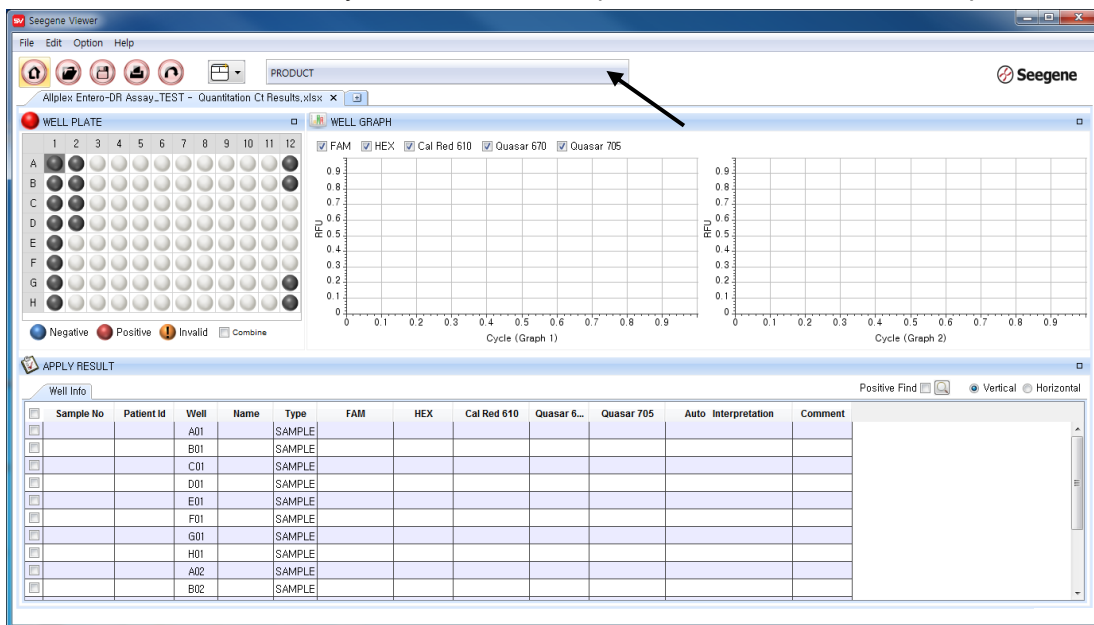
Seegene Viewer

File Edit Option Help

PRODUCT

Seegene

Allplex Entero-DR Assay_TEST - Quantitation Ct Results.xlsx ×

WELL PLATE

| | 1 | 2 | 3 | 4 | 5 | 6 | 7 | 8 | 9 | 10 | 11 | 12 |
|---|---|---|---|---|---|---|---|---|---|---|---|---|
| A | | | | | | | | | | | | |
| B | | | | | | | | | | | | |
| C | | | | | | | | | | | | |
| D | | | | | | | | | | | | |
| E | | | | | | | | | | | | |
| F | | | | | | | | | | | | |
| G | | | | | | | | | | | | |
| H | | | | | | | | | | | | |

Negative Positive Invalid Combine

WELL GRAPH

FAM HEX Cal Red 610 Quasar 670 Quasar 705

RFU
0.9 0.8 0.7 0.6 0.5 0.4 0.3 0.2 0.1 0
0 0.1 0.2 0.3 0.4 0.5 0.6 0.7 0.8 0.9
Cycle (Graph 1)

RFU
0.9 0.8 0.7 0.6 0.5 0.4 0.3 0.2 0.1 0
0 0.1 0.2 0.3 0.4 0.5 0.6 0.7 0.8 0.9
Cycle (Graph 2)

APPLY RESULT

Well Info

Positive Find Vertical Horizontal

| | Sample No | Patient Id | Well | Name | Type | FAM | HEX | Cal Red 610 | Quasar 6... | Quasar 705 | Auto Interpretation | Comment |
|---|---|---|---|---|---|---|---|---|---|---|---|---|
| | | | A01 | | SAMPLE | | | | | | | |
| | | | B01 | | SAMPLE | | | | | | | |
| | | | C01 | | SAMPLE | | | | | | | |
| | | | D01 | | SAMPLE | | | | | | | |
| | | | E01 | | SAMPLE | | | | | | | |
| | | | F01 | | SAMPLE | | | | | | | |
| | | | G01 | | SAMPLE | | | | | | | |
| | | | H01 | | SAMPLE | | | | | | | |
| | | | A02 | | SAMPLE | | | | | | | |
| | | | B02 | | SAMPLE | | | | | | | |